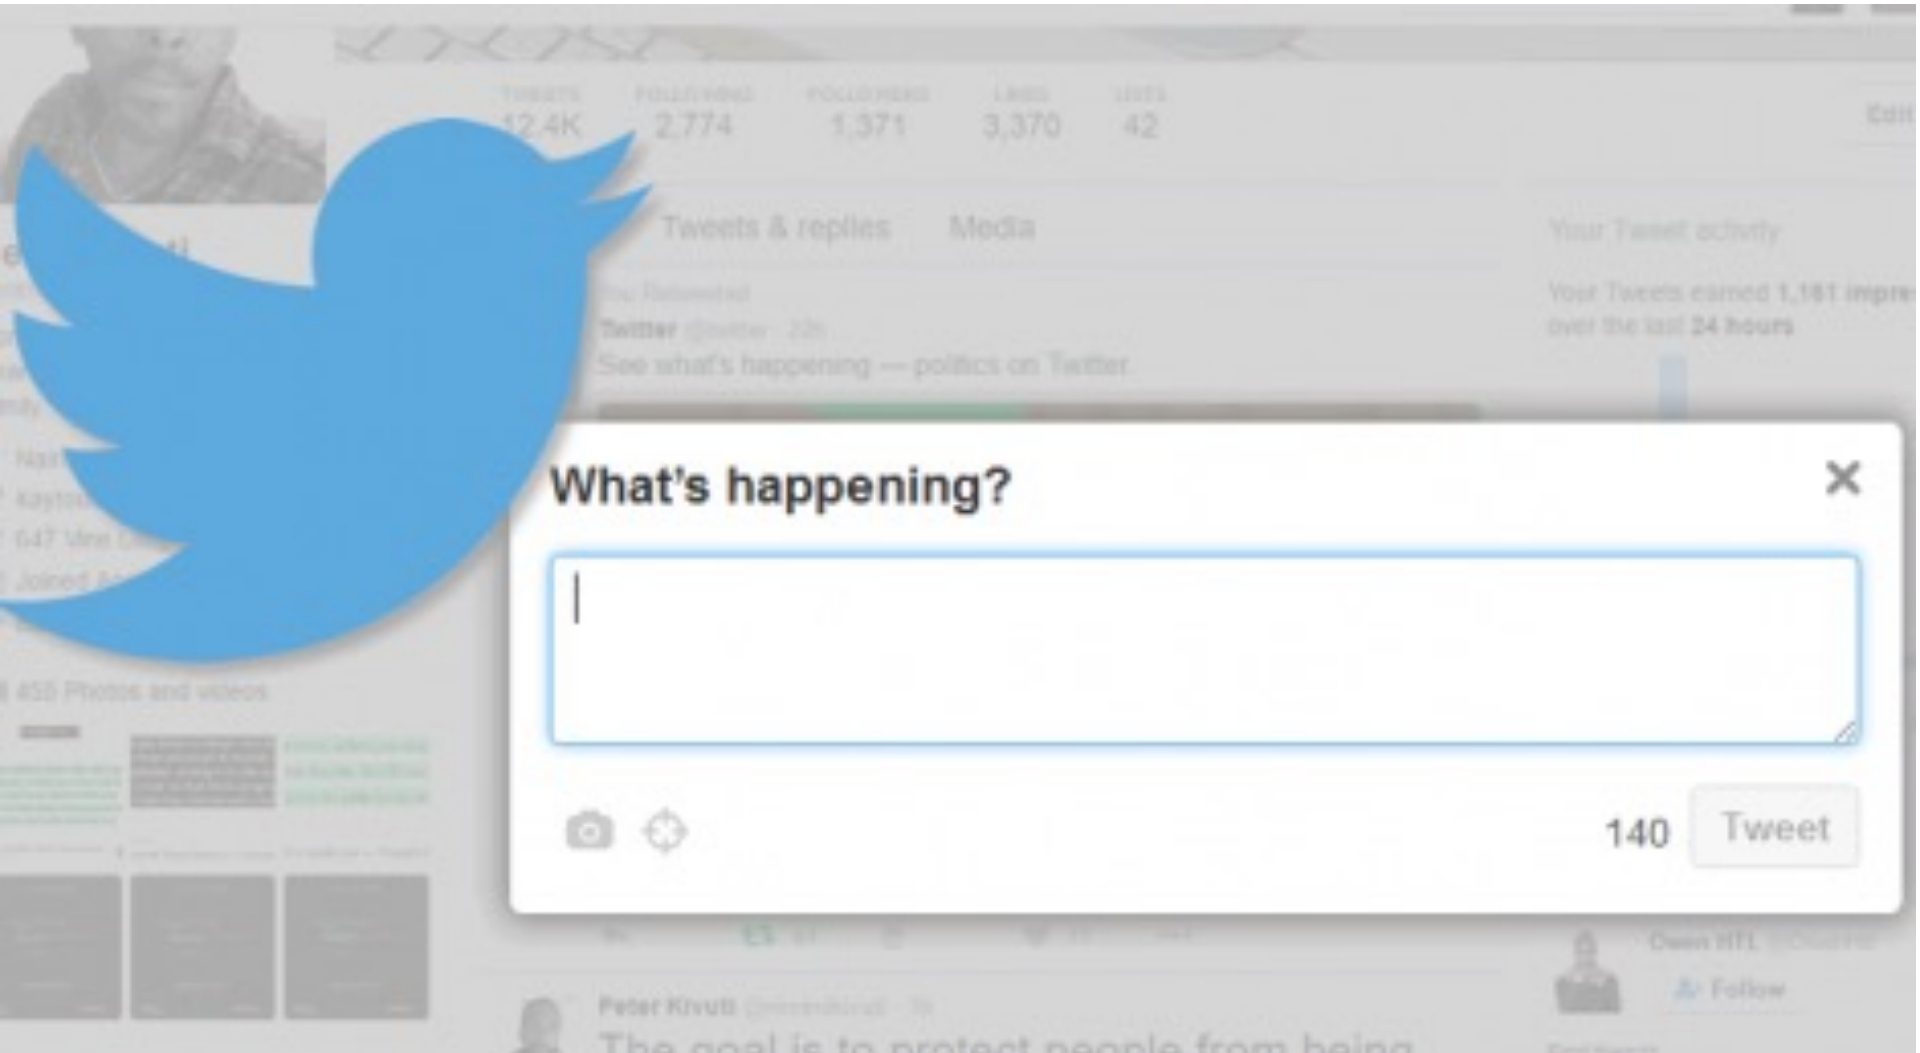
TWEETS 12.4K FOLLOWING 2,774 FOLLOWERS 1,371 LIKES 3,370 LISTS 42

Edit

Tweets & replies Media

Your Tweet activity

Your Tweets earned 1,181 impre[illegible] over the last 24 hours

You Retweeted

Twitter @twitter · 22h

See what's happening — politics on Twitter.

455 Photos and videos

What's happening?

140 Tweet

Follow

Peter Kivuti

The goal is to protect people from being